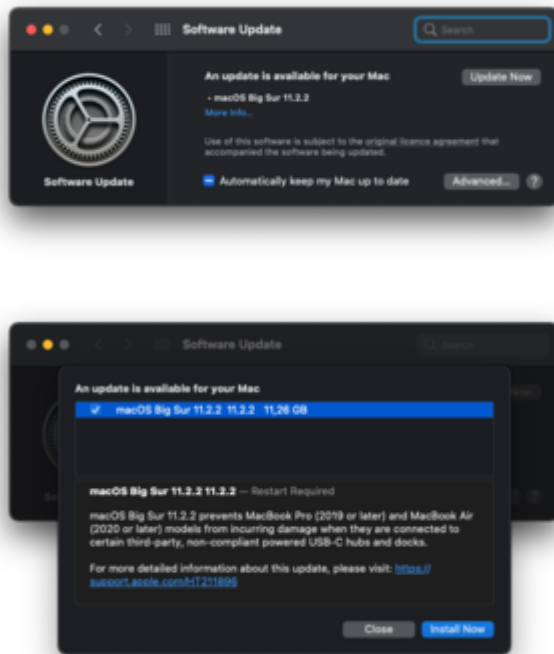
Software Update

Search

Software Update

An update is available for your Mac

Update Now

• macOS Big Sur 11.2.2

More Info...

Use of this software is subject to the original licence agreement that accompanied the software being updated.

Automatically keep my Mac up to date

Advanced...

?

Software Update

Search

An update is available for your Mac

macOS Big Sur 11.2.2 11.2.2 11,26 GB

macOS Big Sur 11.2.2 11.2.2 — Restart Required

macOS Big Sur 11.2.2 prevents MacBook Pro (2019 or later) and MacBook Air (2020 or later) models from incurring damage when they are connected to certain third-party, non-compliant powered USB-C hubs and docks.

For more detailed information about this update, please visit: https://support.apple.com/HT211896

Close

Install Now